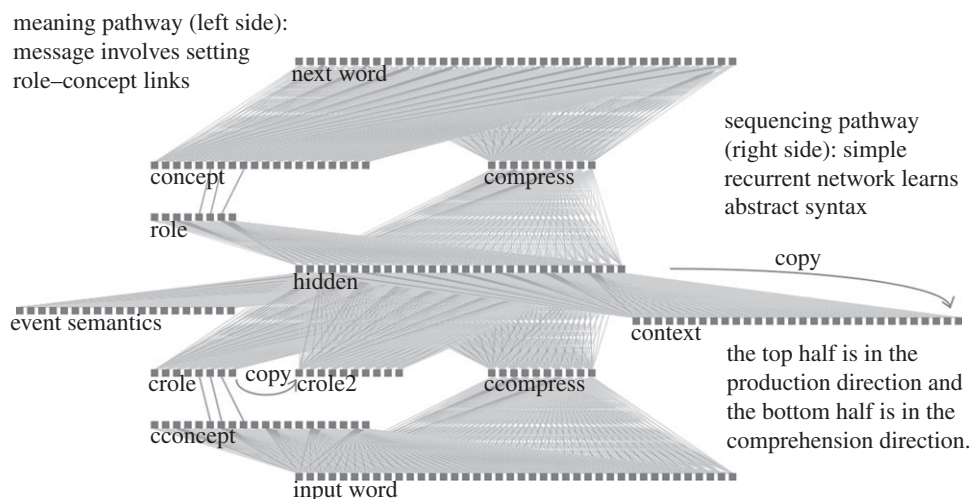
meaning pathway (left side): message involves setting role–concept links

next word

sequencing pathway (right side): simple recurrent network learns abstract syntax

concept

compress

role

copy

hidden

event semantics

context

the top half is in the production direction and the bottom half is in the comprehension direction.

crole

copy

crole2

ccompress

cconcept

input word